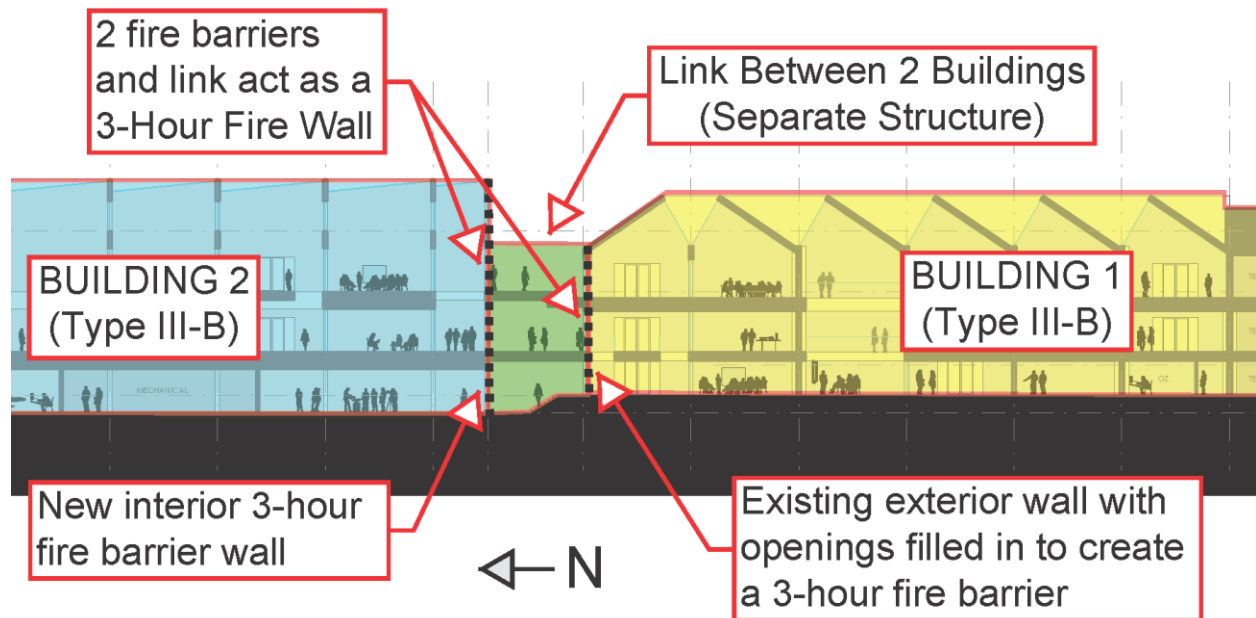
2 fire barriers and link act as a 3-Hour Fire Wall

Link Between 2 Buildings (Separate Structure)

BUILDING 2 (Type III-B)

MECHANICAL

BUILDING 1 (Type III-B)

New interior 3-hour fire barrier wall

N

Existing exterior wall with openings filled in to create a 3-hour fire barrier